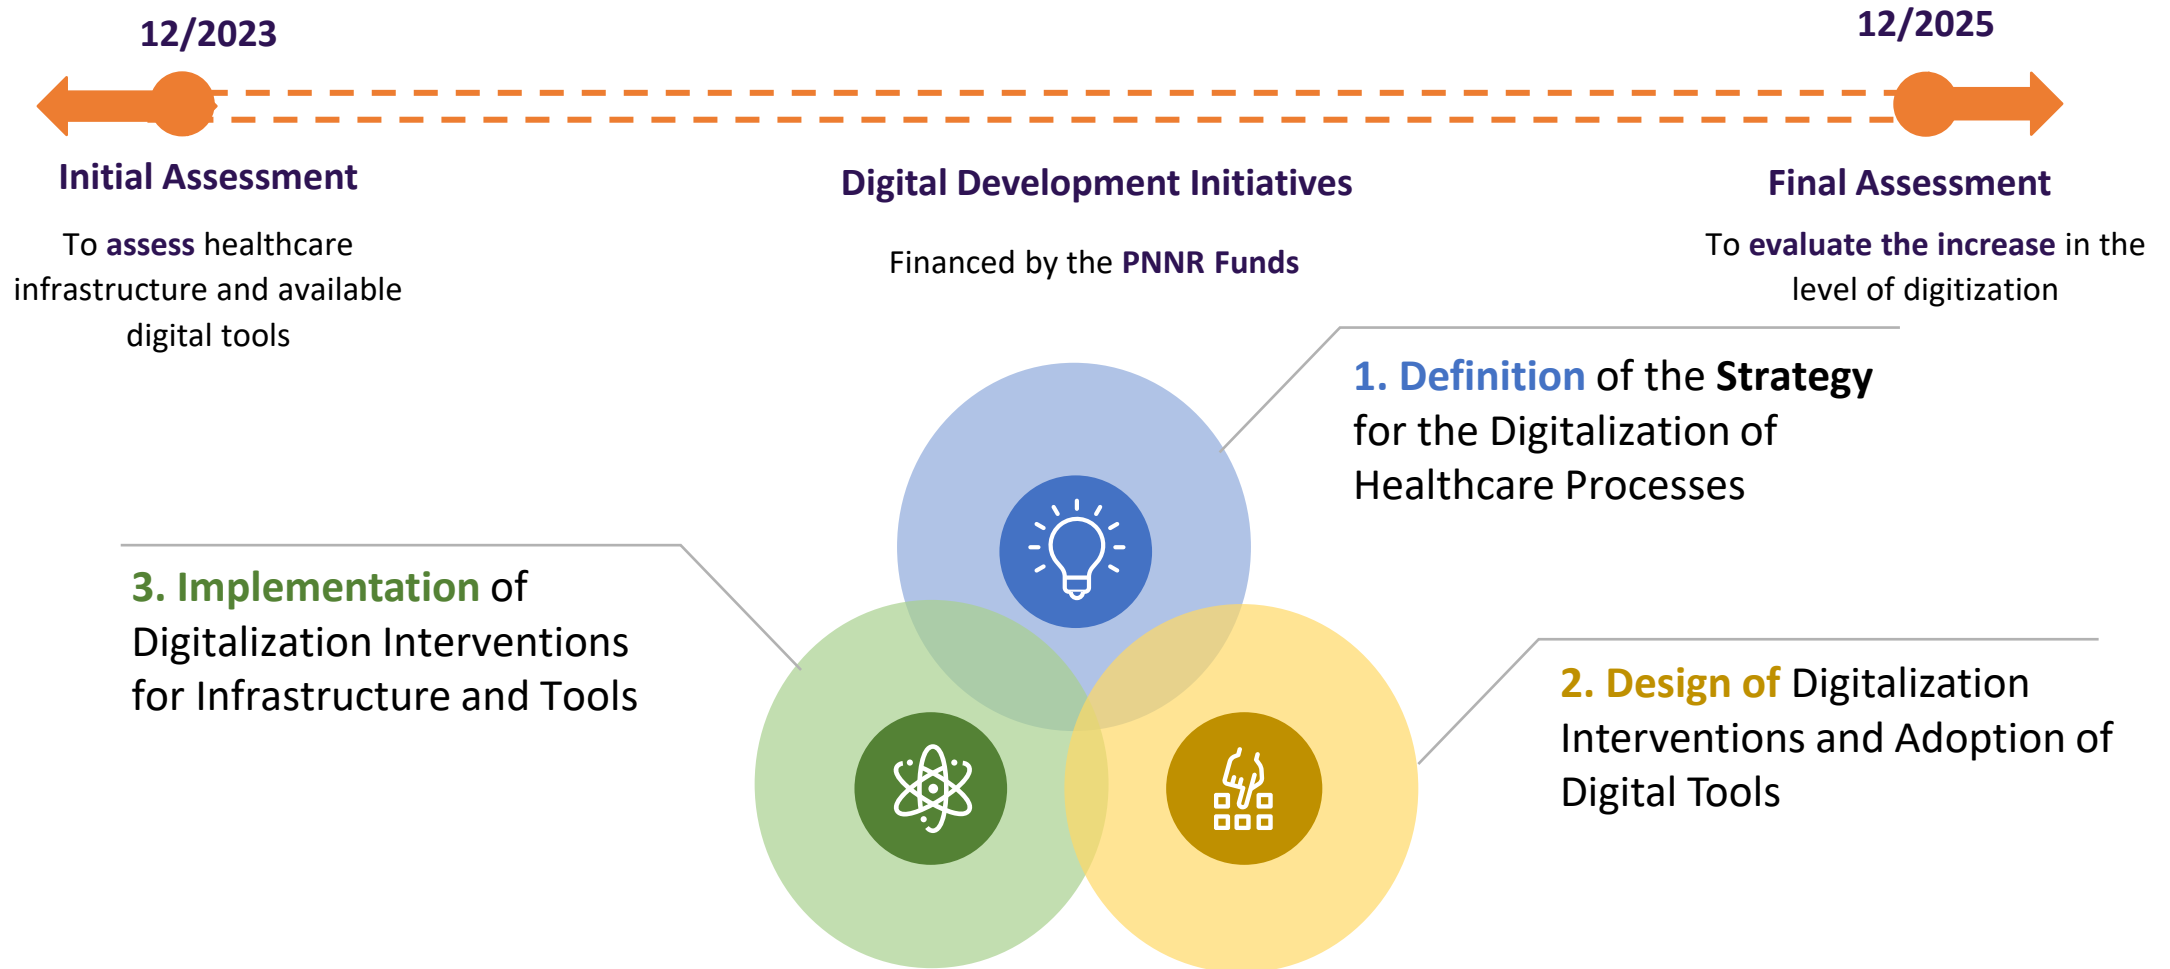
12/2023

12/2025

Initial Assessment

To assess healthcare infrastructure and available digital tools

Digital Development Initiatives

Financed by the PNNR Funds

Final Assessment

To evaluate the increase in the level of digitization

1. Definition of the Strategy for the Digitalization of Healthcare Processes

3. Implementation of Digitalization Interventions for Infrastructure and Tools

2. Design of Digitalization Interventions and Adoption of Digital Tools